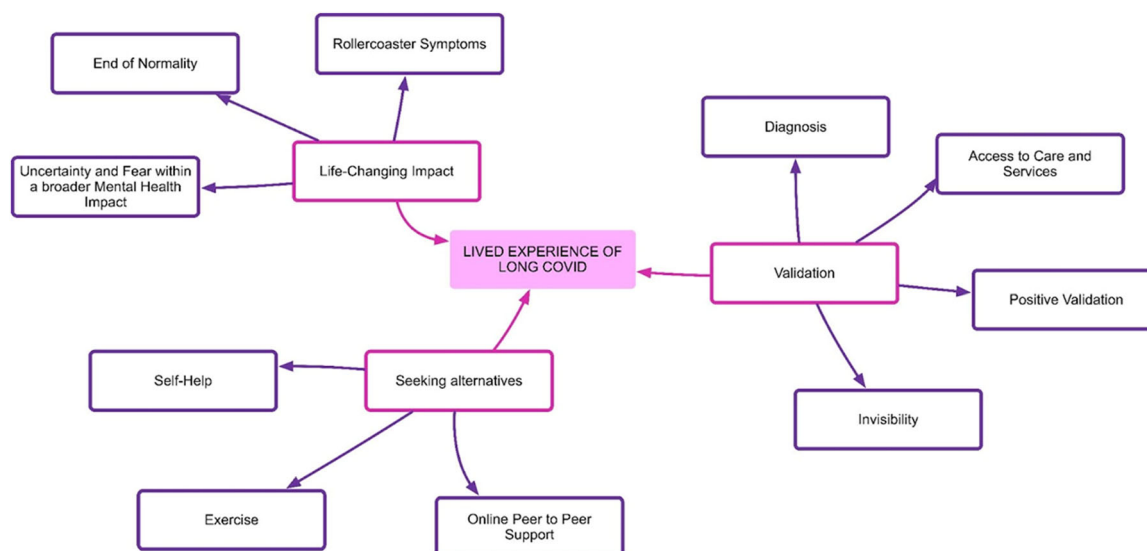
Rollercoaster Symptoms

End of Normality

Uncertainty and Fear within a broader Mental Health Impact

Life-Changing Impact

LIVED EXPERIENCE OF LONG COVID

Diagnosis

Access to Care and Services

Validation

Positive Validation

Invisibility

Self-Help

Seeking alternatives

Exercise

Online Peer to Peer Support